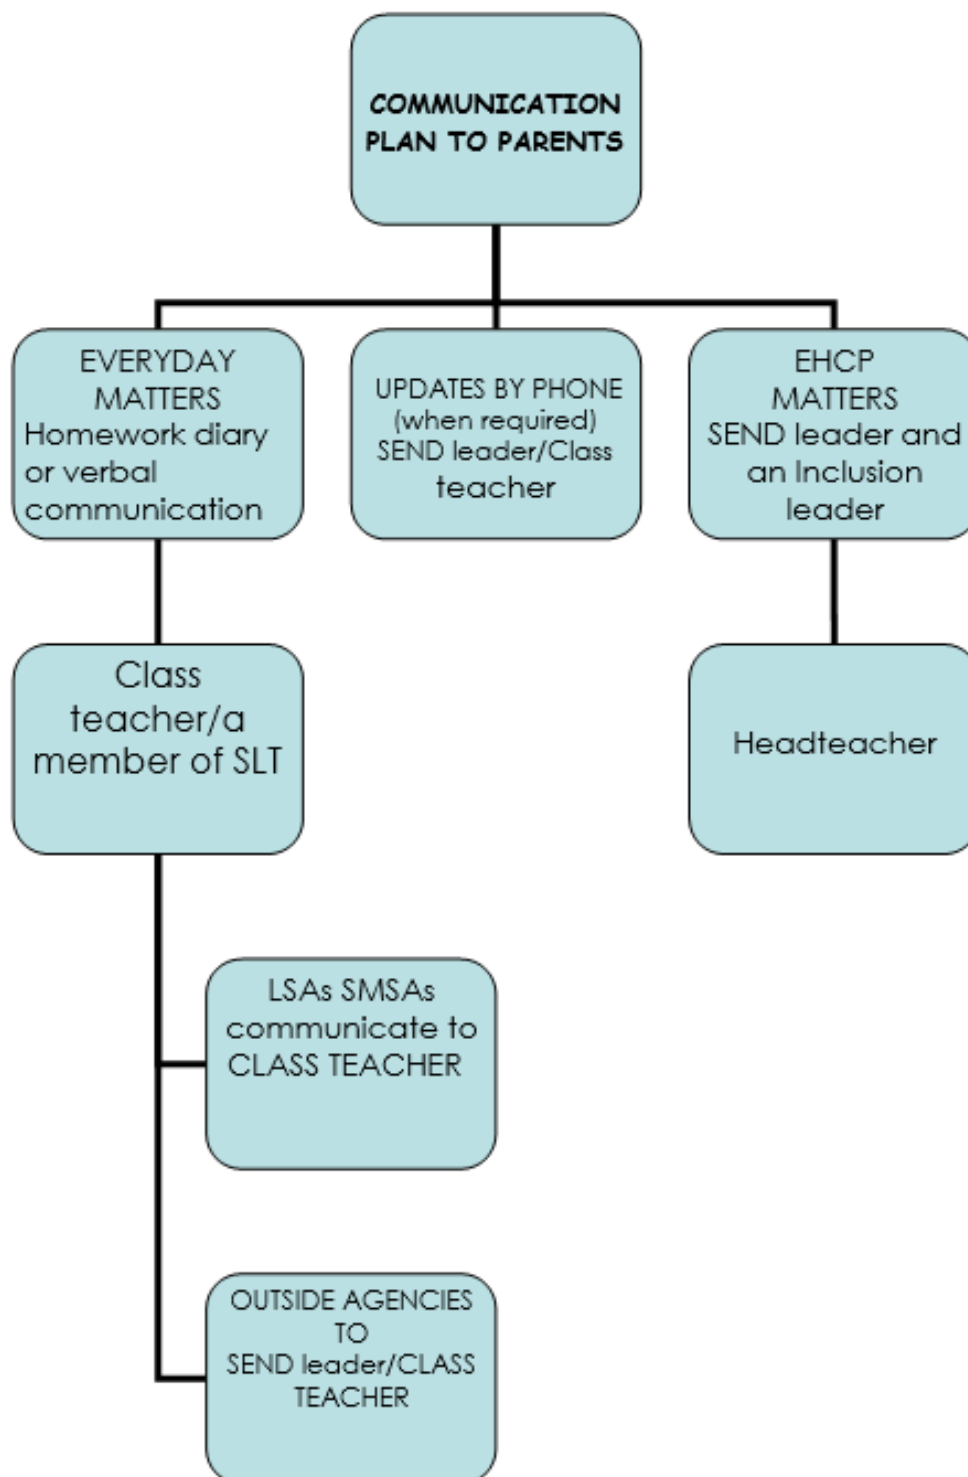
COMMUNICATION PLAN TO PARENTS

EVERYDAY MATTERS
Homework diary or verbal communication

UPDATES BY PHONE
(when required)
SEND leader/Class teacher

EHCP MATTERS
SEND leader and an Inclusion leader

Class teacher/a member of SLT

Headteacher

LSAs SMSAs communicate to CLASS TEACHER

OUTSIDE AGENCIES TO SEND leader/CLASS TEACHER